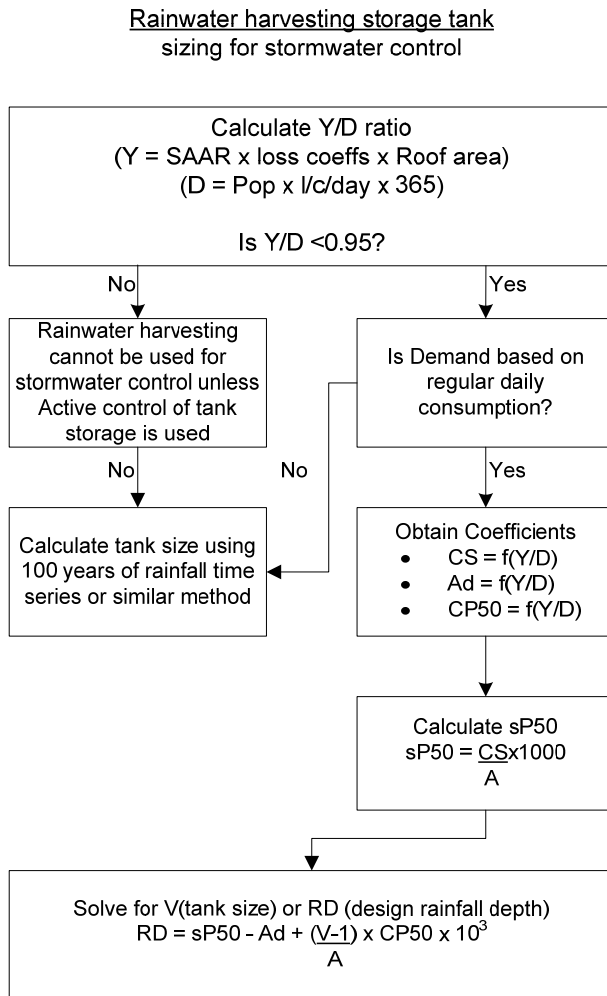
Rainwater harvesting storage tank sizing for stormwater control

Calculate Y/D ratio
(Y = SAAR x loss coeffs x Roof area)
(D = Pop x l/c/day x 365)

Is Y/D <0.95?

No

Yes

Rainwater harvesting cannot be used for stormwater control unless Active control of tank storage is used

Is Demand based on regular daily consumption?

No

No

Yes

Calculate tank size using 100 years of rainfall time series or similar method

Obtain Coefficients
• CS = f(Y/D)
• Ad = f(Y/D)
• CP50 = f(Y/D)

Calculate sP50
sP50 = $\frac{CS}{A}$x1000

Solve for V(tank size) or RD (design rainfall depth)
RD = sP50 - Ad + $\frac{(V-1)}{A}$ x CP50 x $10^3$